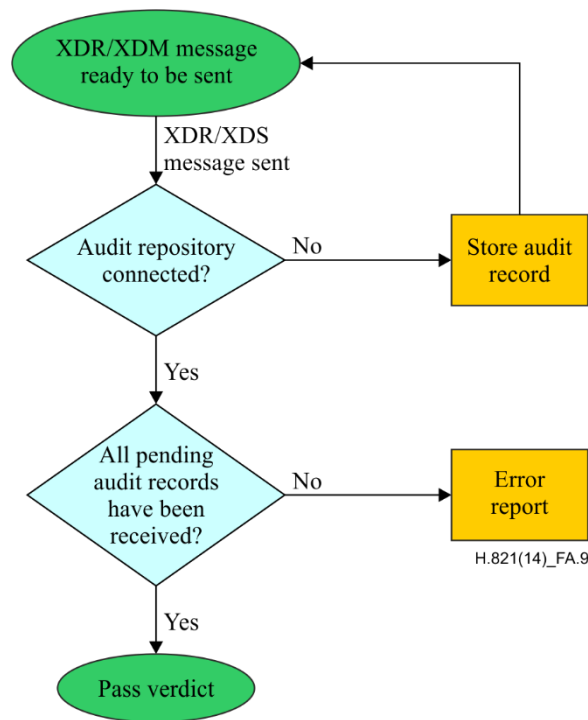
XDR/XDM message ready to be sent

XDR/XDS message sent

Audit repository connected?

No

Store audit record

Yes

All pending audit records have been received?

No

Error report

H.821(14)_FA.9

Yes

Pass verdict